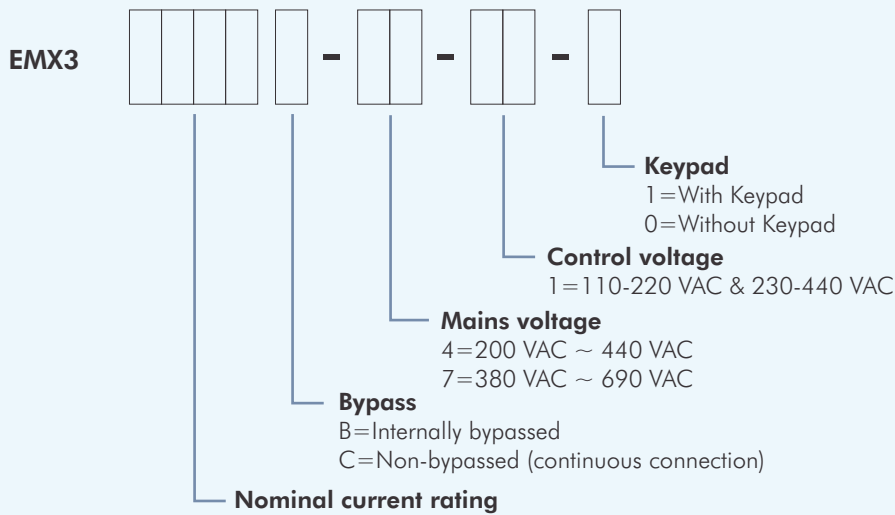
EMX3 - - -

Keypad
1=With Keypad
0=Without Keypad

Control voltage
1=110-220 VAC & 230-440 VAC

Mains voltage
4=200 VAC ~ 440 VAC
7=380 VAC ~ 690 VAC

Bypass
B=Internally bypassed
C=Non-bypassed (continuous connection)

Nominal current rating